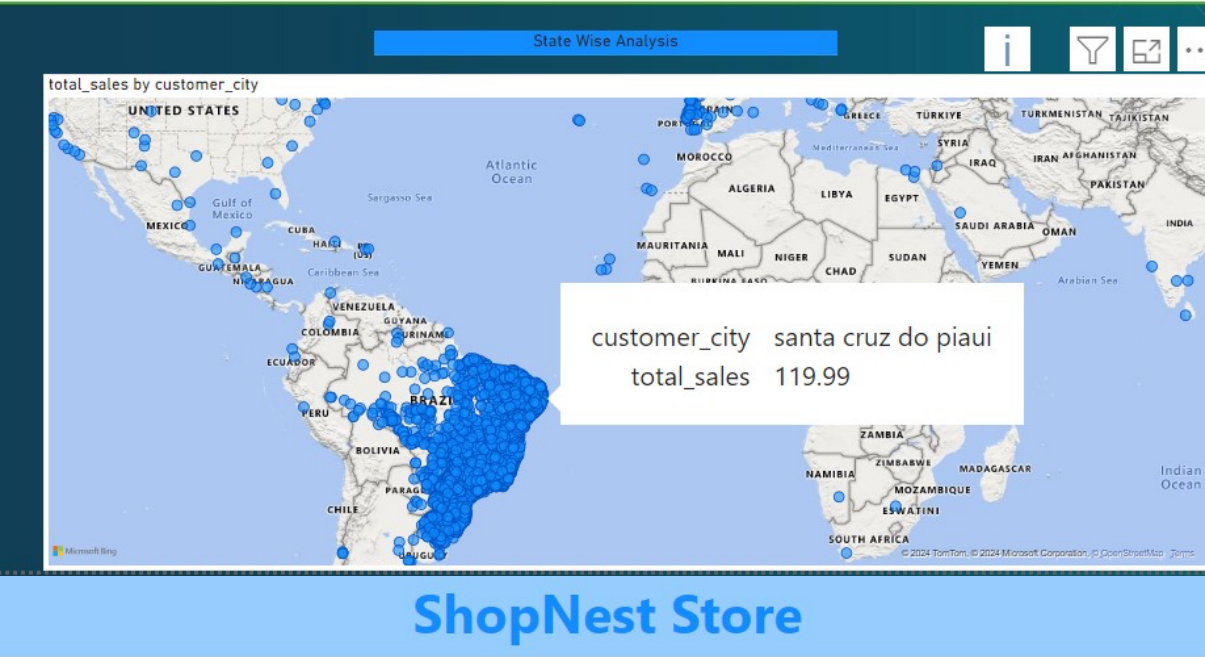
State Wise Analysis

i

total_sales by customer_city

UNITED STATES
SPAIN
PORTUGAL
GREECE
TÜRKIYE
TURKMENISTAN
TAJIKISTAN
SYRIA
IRAQ
IRAN
AFGHANISTAN
PAKISTAN
INDIA
Mediterranean Sea
MOROCCO
Atlantic Ocean
ALGERIA
LIBYA
EGYPT
Sargasso Sea
Gulf of Mexico
MEXICO
CUBA
HAITI
PR (US)
SAUDI ARABIA
OMAN
YEMEN
MAURITANIA
MALI
NIGER
CHAD
SUDAN
BURKINA FASO
GUATEMALA
NICARAGUA
Caribbean Sea
Arabian Sea
VENEZUELA
GUYANA
SURINAME
COLOMBIA
ECUADOR
PERU
BRAZIL
BOLIVIA
PARAGUAY
CHILE
URUGUAY
ZAMBIA
ZIMBABWE
NAMIBIA
MADAGASCAR
MOZAMBIQUE
ESWATINI
SOUTH AFRICA
Indian Ocean

customer_city santa cruz do piaui
total_sales 119.99

Microsoft Bing
© 2024 TomTom, © 2024 Microsoft Corporation, © OpenStreetMap Terms

ShopNest Store